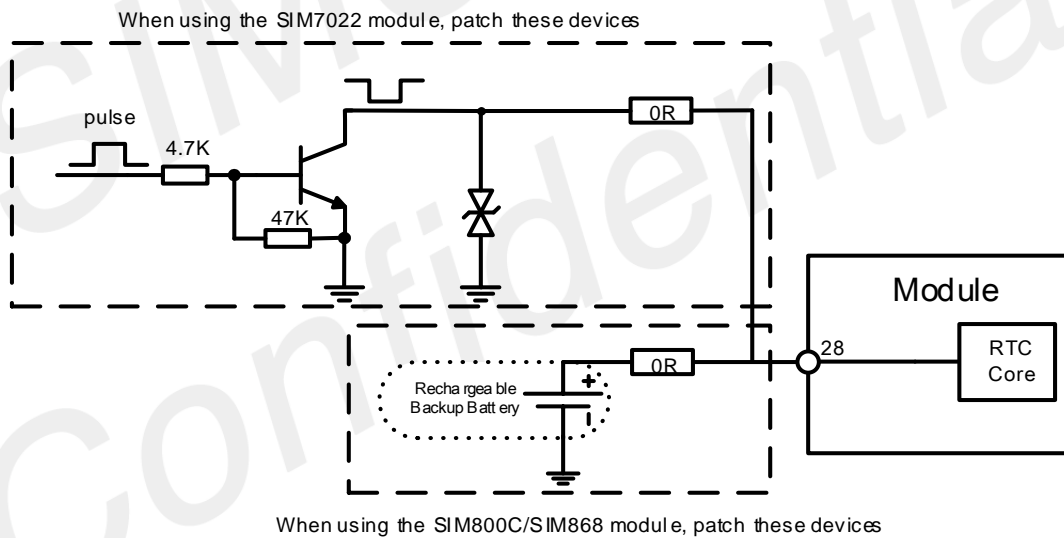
When using the SIM7022 module, patch these devices

pulse

4.7K

47K

0R

0R

Rechargeable Backup Battery

+

Module

28

RTC Core

When using the SIM800C/SIM868 module, patch these devices

SIMCom Confidential